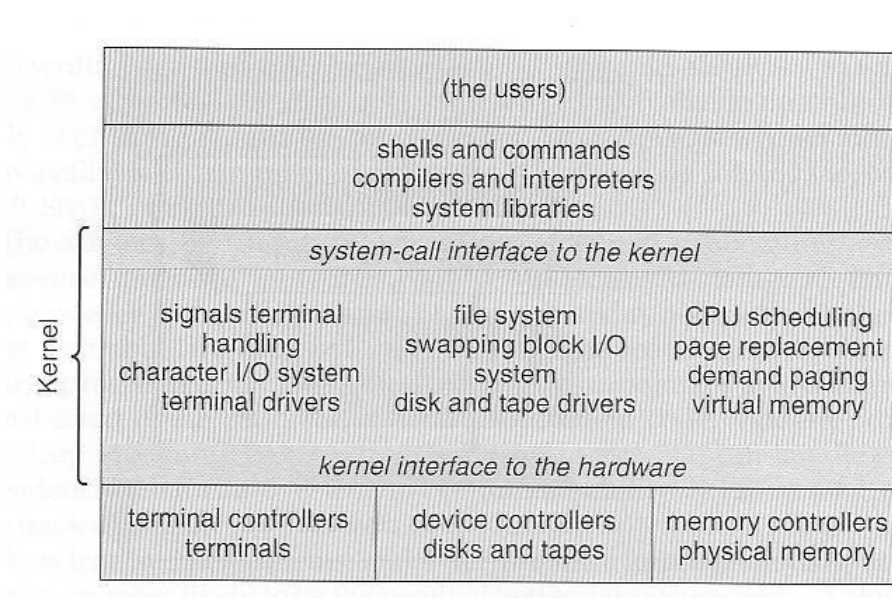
(the users)

shells and commands
compilers and interpreters
system libraries

Kernel

system-call interface to the kernel

signals terminal handling
character I/O system
terminal drivers

file system
swapping block I/O system
disk and tape drivers

CPU scheduling
page replacement
demand paging
virtual memory

kernel interface to the hardware

terminal controllers
terminals

device controllers
disks and tapes

memory controllers
physical memory